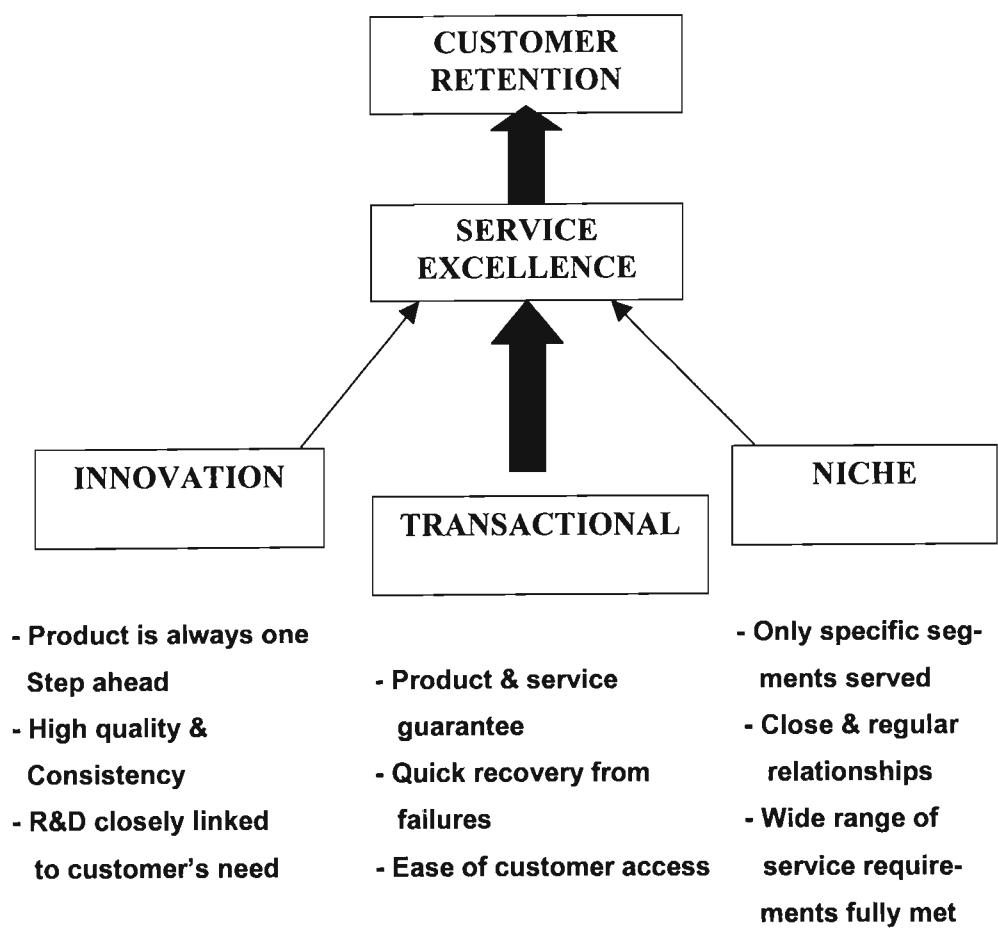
CUSTOMER RETENTION

SERVICE EXCELLENCE

INNOVATION

TRANSACTIONAL

NICHE

- Product is always one Step ahead
- High quality & Consistency
- R&D closely linked to customer's need

- Product & service guarantee
- Quick recovery from failures
- Ease of customer access

- Only specific segments served
- Close & regular relationships
- Wide range of service requirements fully met